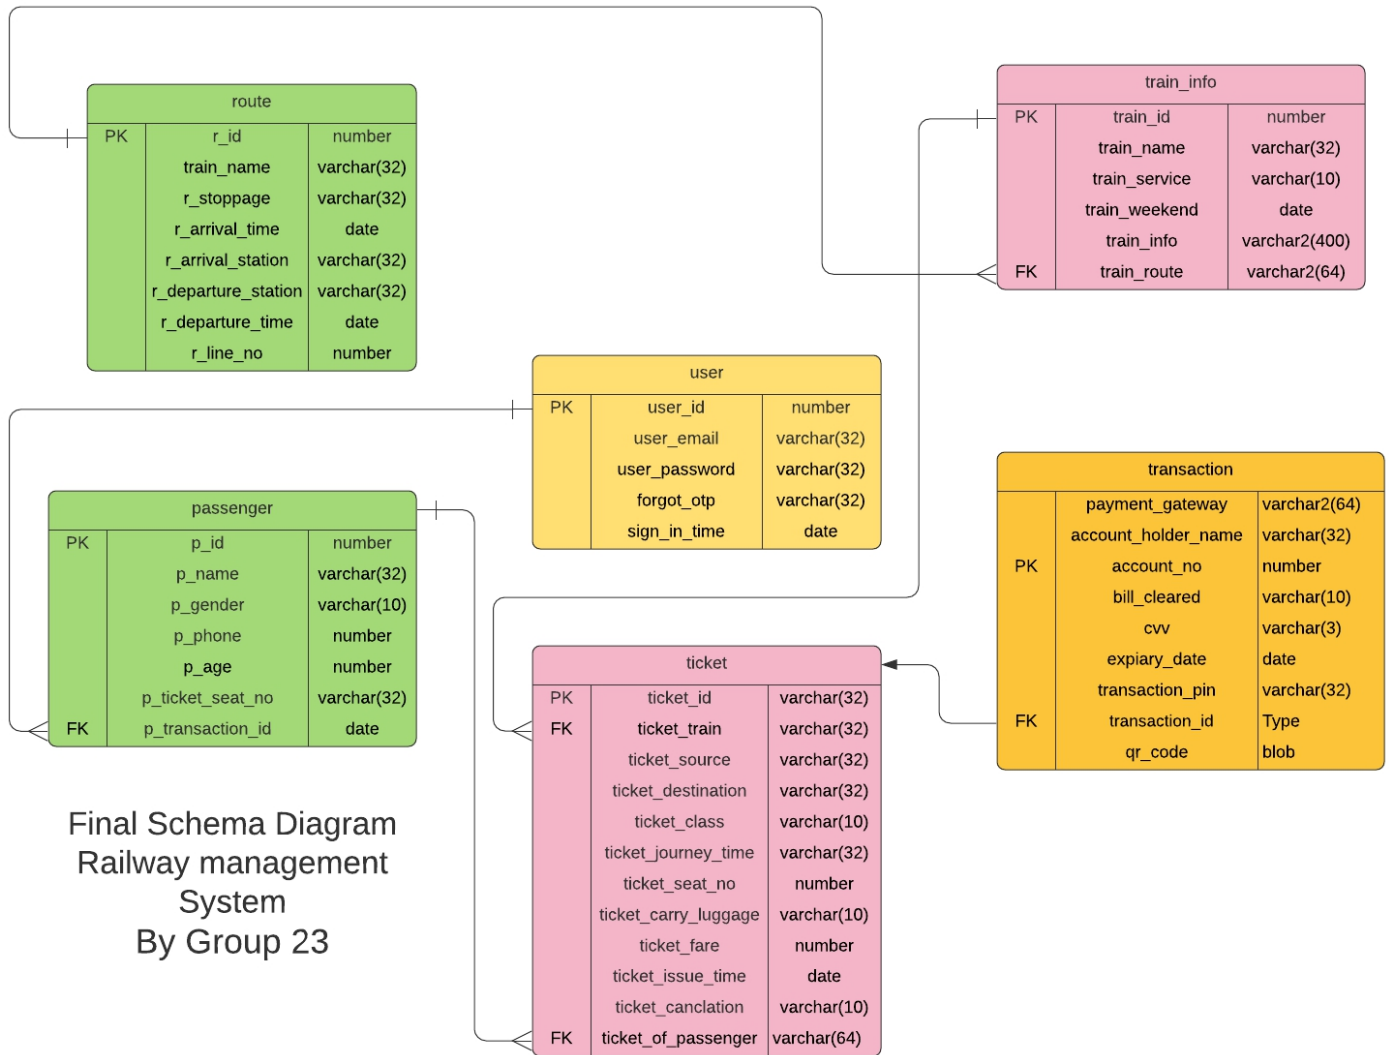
route

| | | |
|---|---|---|
| PK | r_id | number |
| | train_name | varchar(32) |
| | r_stoppage | varchar(32) |
| | r_arrival_time | date |
| | r_arrival_station | varchar(32) |
| | r_departure_station | varchar(32) |
| | r_departure_time | date |
| | r_line_no | number |

train_info

| | | |
|---|---|---|
| PK | train_id | number |
| | train_name | varchar(32) |
| | train_service | varchar(10) |
| | train_weekend | date |
| | train_info | varchar2(400) |
| FK | train_route | varchar2(64) |

user

| | | |
|---|---|---|
| PK | user_id | number |
| | user_email | varchar(32) |
| | user_password | varchar(32) |
| | forgot_otp | varchar(32) |
| | sign_in_time | date |

transaction

| | | |
|---|---|---|
| | payment_gateway | varchar2(64) |
| | account_holder_name | varchar(32) |
| PK | account_no | number |
| | bill_cleared | varchar(10) |
| | cvv | varchar(3) |
| | expiary_date | date |
| | transaction_pin | varchar(32) |
| FK | transaction_id | Type |
| | qr_code | blob |

passenger

| | | |
|---|---|---|
| PK | p_id | number |
| | p_name | varchar(32) |
| | p_gender | varchar(10) |
| | p_phone | number |
| | p_age | number |
| | p_ticket_seat_no | varchar(32) |
| FK | p_transaction_id | date |

ticket

| | | |
|---|---|---|
| PK | ticket_id | varchar(32) |
| FK | ticket_train | varchar(32) |
| | ticket_source | varchar(32) |
| | ticket_destination | varchar(32) |
| | ticket_class | varchar(10) |
| | ticket_journey_time | varchar(32) |
| | ticket_seat_no | number |
| | ticket_carry_luggage | varchar(10) |
| | ticket_fare | number |
| | ticket_issue_time | date |
| | ticket_canclation | varchar(10) |
| FK | ticket_of_passenger | varchar(64) |

Final Schema Diagram
Railway management
System
By Group 23